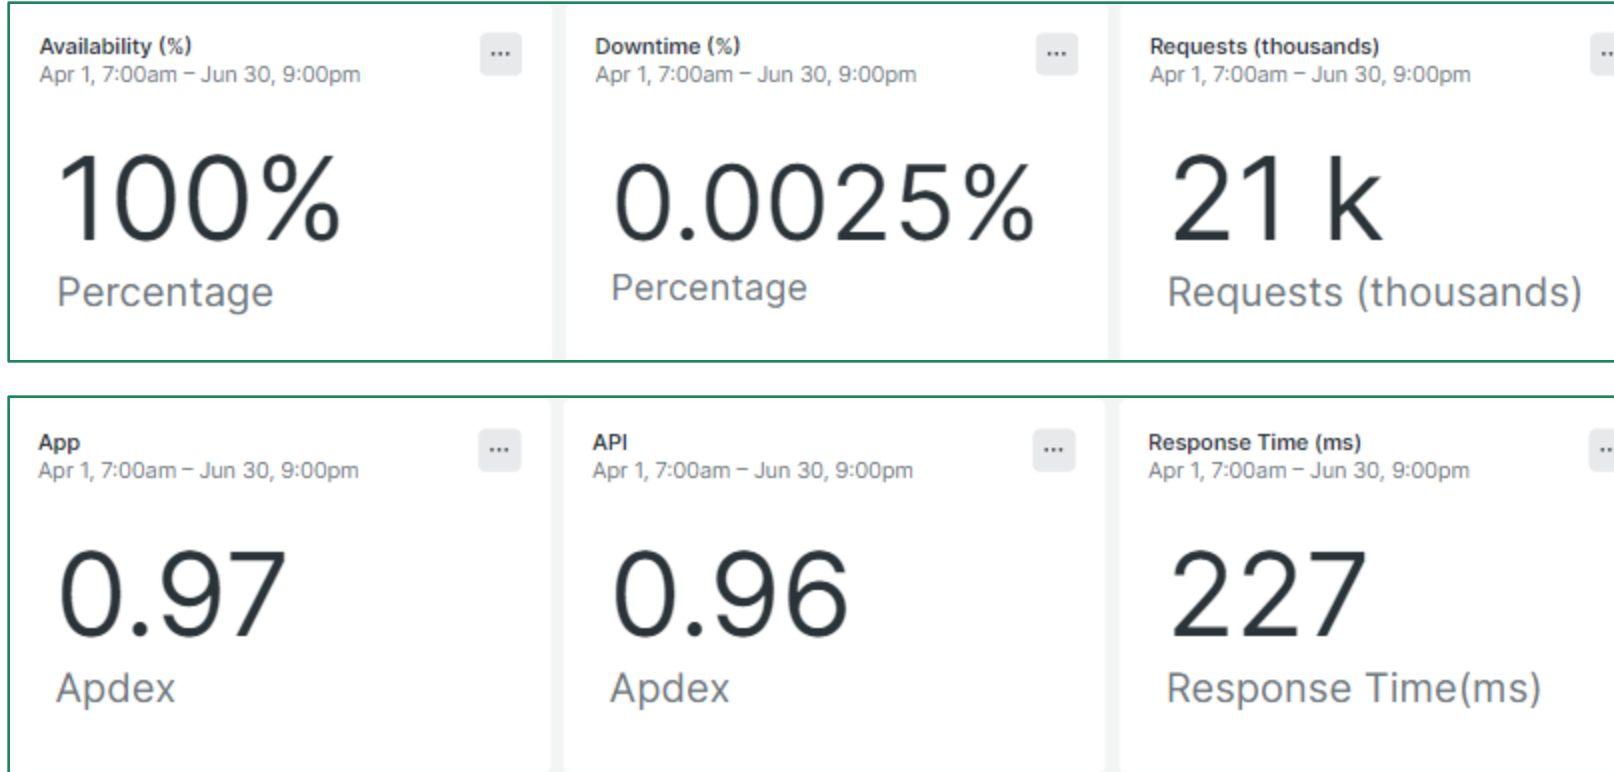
Availability (%)
Apr 1, 7:00am – Jun 30, 9:00pm
...

100%
Percentage

Downtime (%)
Apr 1, 7:00am – Jun 30, 9:00pm
...

0.0025%
Percentage

Requests (thousands)
Apr 1, 7:00am – Jun 30, 9:00pm

21 k
Requests (thousands)

App
Apr 1, 7:00am – Jun 30, 9:00pm
...

0.97
Apdex

API
Apr 1, 7:00am – Jun 30, 9:00pm
...

0.96
Apdex

Response Time (ms)
Apr 1, 7:00am – Jun 30, 9:00pm

227
Response Time(ms)